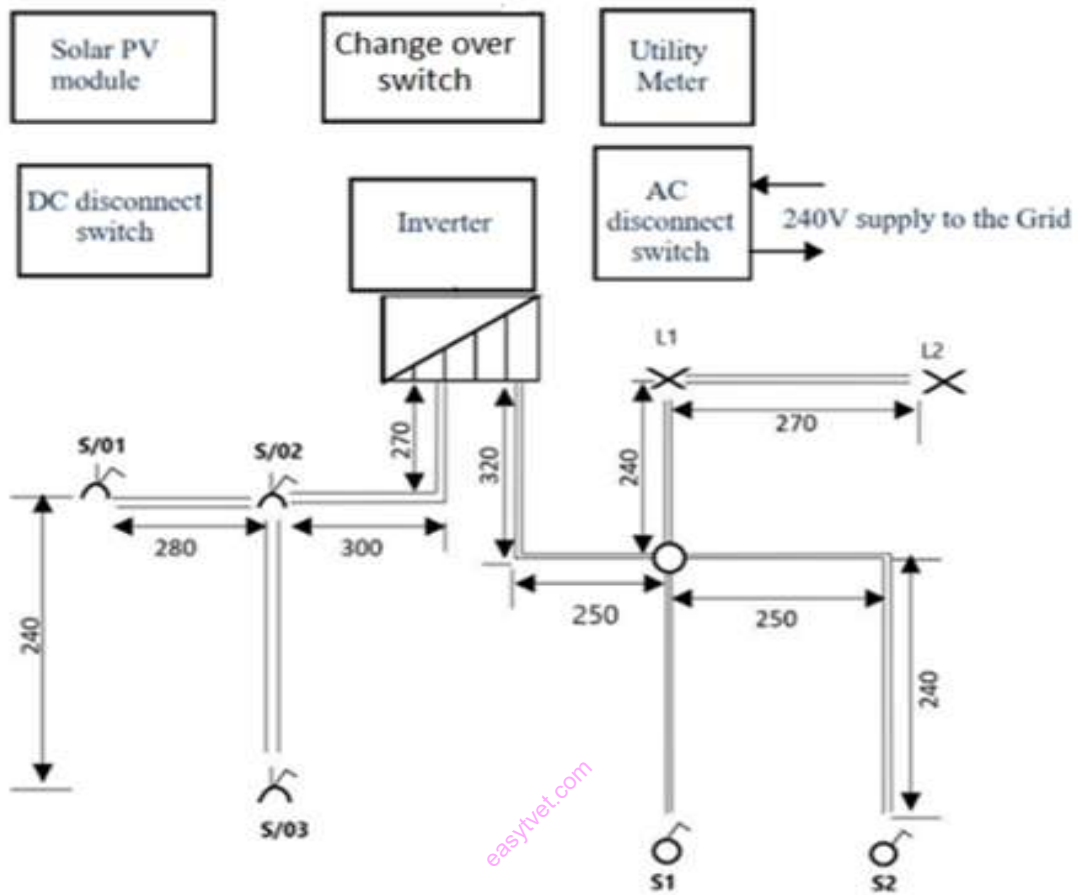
Solar PV module

Change over switch

Utility Meter

DC disconnect switch

Inverter

AC disconnect switch

240V supply to the Grid

L1

L2

270

S/01

S/02

270

320

240

280

300

250

250

240

240

S/03

easytvet.com

S1

S2